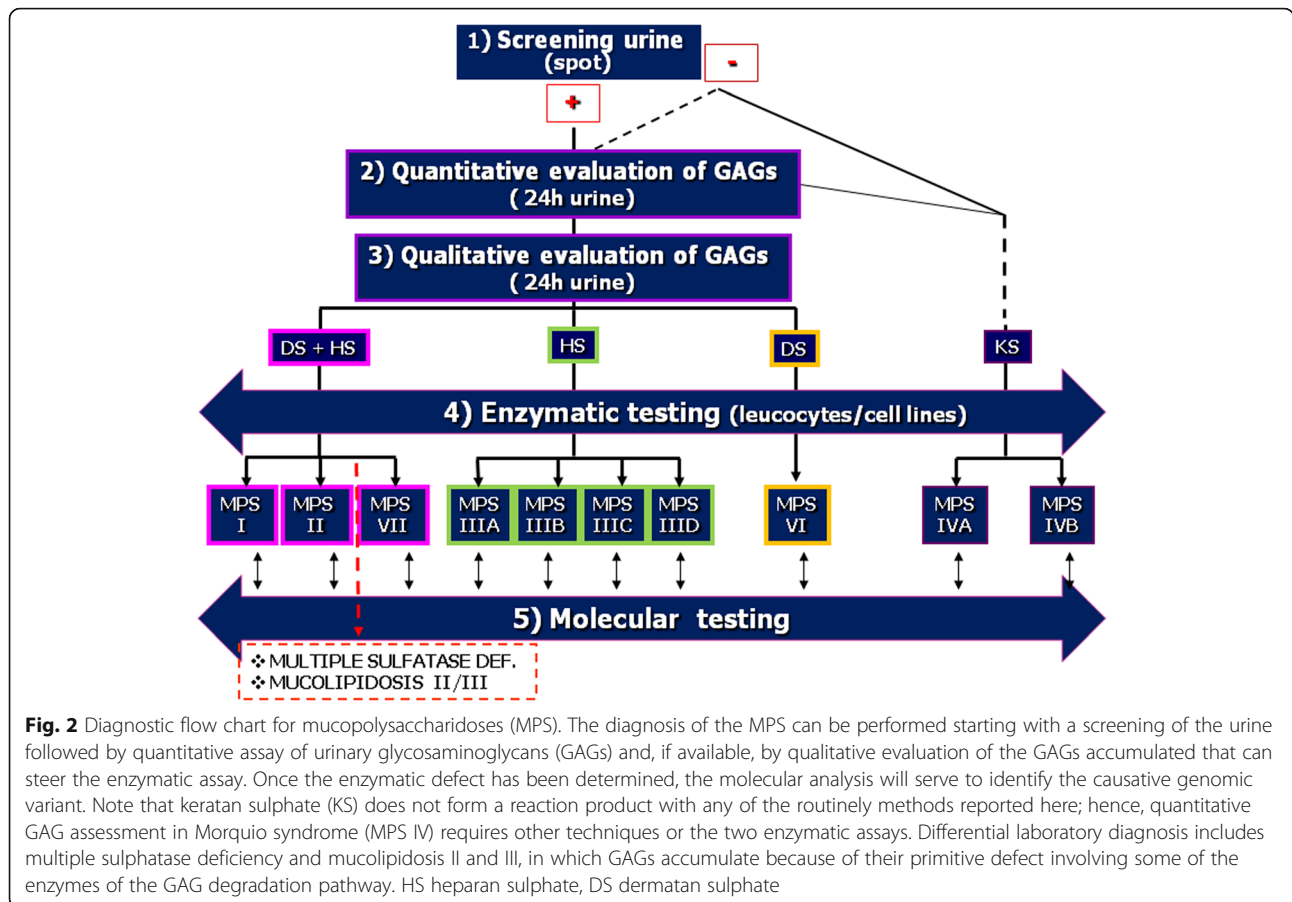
1) Screening urine
(spot)

-

+

2) Quantitative evaluation of GAGs
( 24h urine)

3) Qualitative evaluation of GAGs
( 24h urine)

DS + HS

HS

DS

KS

4) Enzymatic testing (leucocytes/cell lines)

MPS I

MPS II

MPS VII

MPS IIIA

MPS IIIB

MPS IIIC

MPS IIID

MPS VI

MPS IVA

MPS IVB

5) Molecular testing

❖ MULTIPLE SULFATASE DEF.
❖ MUCOLIPIDOSIS II/III

**Fig. 2** Diagnostic flow chart for mucopolysaccharidoses (MPS). The diagnosis of the MPS can be performed starting with a screening of the urine followed by quantitative assay of urinary glycosaminoglycans (GAGs) and, if available, by qualitative evaluation of the GAGs accumulated that can steer the enzymatic assay. Once the enzymatic defect has been determined, the molecular analysis will serve to identify the causative genomic variant. Note that keratan sulphate (KS) does not form a reaction product with any of the routinely methods reported here; hence, quantitative GAG assessment in Morquio syndrome (MPS IV) requires other techniques or the two enzymatic assays. Differential laboratory diagnosis includes multiple sulphatase deficiency and mucolipidosis II and III, in which GAGs accumulate because of their primitive defect involving some of the enzymes of the GAG degradation pathway. HS heparan sulphate, DS dermatan sulphate